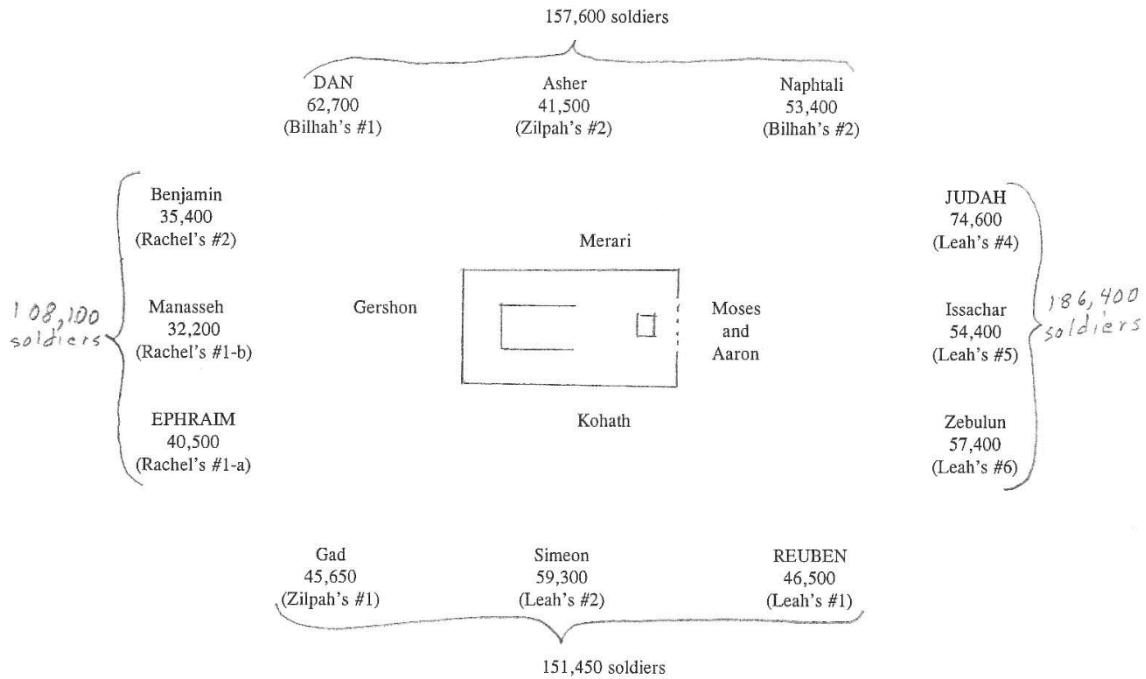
157,600 soldiers

DAN
62,700
(Bilhah's #1)

Asher
41,500
(Zilpah's #2)

Naphtali
53,400
(Bilhah's #2)

108,100 soldiers

Benjamin
35,400
(Rachel's #2)

Manasseh
32,200
(Rachel's #1-b)

EPHRAIM
40,500
(Rachel's #1-a)

Merari

Gershon

Moses and Aaron

Kohath

JUDAH
74,600
(Leah's #4)

Issachar
54,400
(Leah's #5)

Zebulun
57,400
(Leah's #6)

186,400 soldiers

Gad
45,650
(Zilpah's #1)

Simeon
59,300
(Leah's #2)

REUBEN
46,500
(Leah's #1)

151,450 soldiers